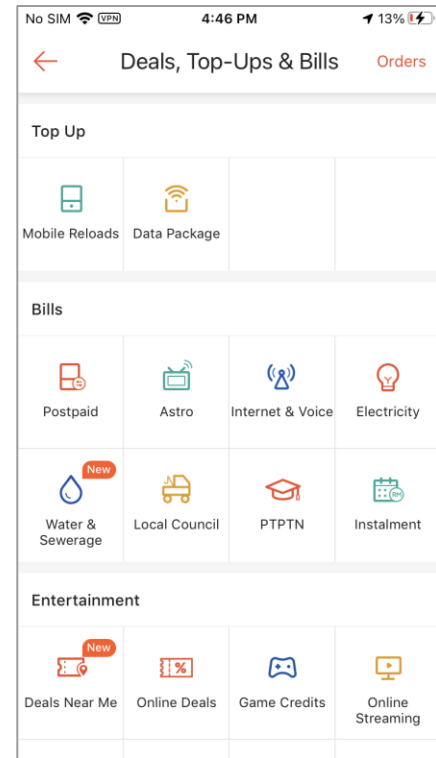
No SIM VPN 4:46 PM 13%

Deals, Top-Ups & Bills Orders

Top Up

Mobile Reloads
Data Package

Bills

Postpaid
Astro
Internet & Voice
Electricity
New
Water & Sewerage
Local Council
PTPTN
Instalment

Entertainment

New
Deals Near Me
Online Deals
Game Credits
Online Streaming